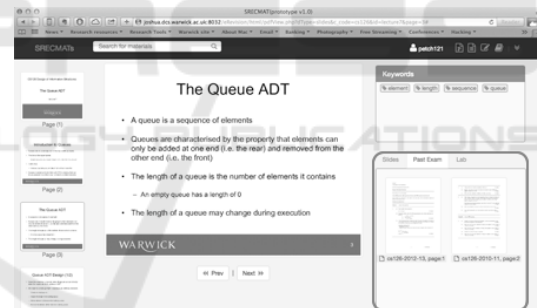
SRECMAT(prototype v1.0)

joshua.dcs.warwick.ac.uk:8012

News ▾ Research resources ▾ Research Tools ▾ Warwick site ▾ About Me ▾ Email ▾ Banking ▾ Photography ▾ Free Streaming ▾ Conferences ▾ Hacking ▾

SRECMATs

Search for materials

patch121

Keywords

element length sequence queue

Page [1]

Page [2]

Page [3]

The Queue ADT

• A queue is a sequence of elements

• Queues are characterised by the property that elements can only be added at one end (i.e. the rear) and removed from the other end (i.e. the front)

• The length of a queue is the number of elements it contains

– An empty queue has a length of 0

• The length of a queue may change during execution

WARWICK

<< Prev | Next >>

Slides Past Exam Lab

cs126-2012-13, page1

cs126-2010-11, page2